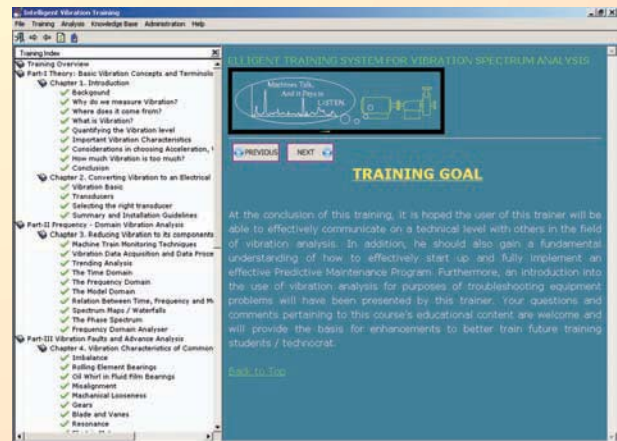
Intelligent Vibration Training

File Training Analysis Knowledge Base Administration Help

Training Index

Training Overview
Part-I Theory: Basic Vibration Concepts and Terminolo
Chapter 1. Introduction
Background
Why do we measure Vibration?
Where does it come from?
What is Vibration?
Quantifying the Vibration level
Important Vibration Characteristics
Considerations in choosing Acceleration, \
How much Vibration is too much?
Conclusion
Chapter 2. Converting Vibration to an Electrical
Vibration Basic
Transducers
Selecting the right transducer
Summary and Installation Guidelines
Part-II Frequency - Domain Vibration Analysis
Chapter 3. Reducing Vibration to its components
Machine Train Monitoring Techniques
Vibration Data Acquisition and Data Proce
Trending Analysis
The Time Domain
The Frequency Domain
The Model Domain
Relation Between Time, Frequency and M
Spectrum Maps / Waterfalls
The Phase Spectrum
Frequency Domain Analyser
Part-III Vibration Faults and Advance Analysis
Chapter 4. Vibration Characteristics of Common
Imbalance
Rolling Element Bearings
Oil Whirl in Fluid Film Bearings
Misalignment
Mechanical Looseness
Gears
Blade and Vanes
Resonance

ELLIGENT TRAINING SYSTEM FOR VIBRATION SPECTRUM ANALYSIS

Machines Talk, And it Pays to LISTEN

PREVIOUS NEXT

TRAINING GOAL

At the conclusion of this training, it is hoped the user of this trainer will be able to effectively communicate on a technical level with others in the field of vibration analysis. In addition, he should also gain a fundamental understanding of how to effectively start up and fully implement an effective Predictive Maintenance Program. Furthermore, an introduction into the use of vibration analysis for purposes of troubleshooting equipment problems will have been presented by this trainer. Your questions and comments pertaining to this course's educational content are welcome and will provide the basis for enhancements to better train future training students / technocrat.

Back to Top